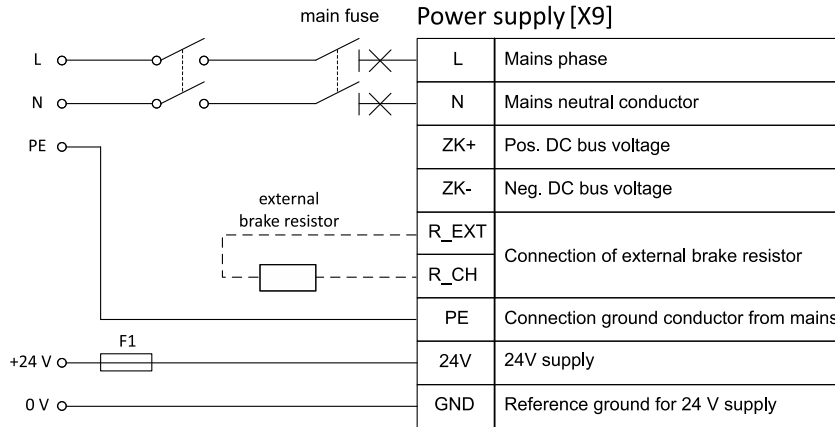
main fuse

Power supply [X9]

L
N
PE

external brake resistor

F1

+24 V
0 V

| L | Mains phase |
|---|---|
| N | Mains neutral conductor |
| ZK+ | Pos. DC bus voltage |
| ZK- | Neg. DC bus voltage |
| R_EXT | Connection of external brake resistor |
| R_CH | |
| PE | Connection ground conductor from mains |
| 24V | 24V supply |
| GND | Reference ground for 24 V supply |